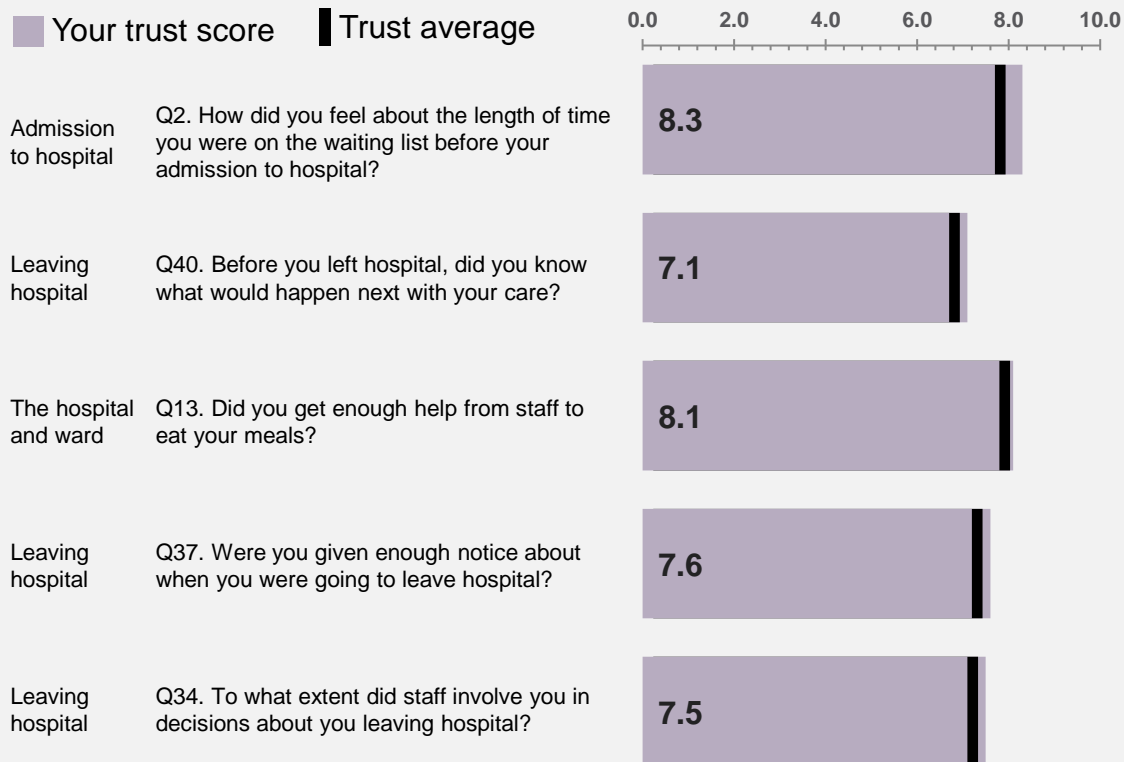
Your trust score Trust average

0.0 2.0 4.0 6.0 8.0 10.0

Admission to hospital | Q2. How did you feel about the length of time you were on the waiting list before your admission to hospital? | 8.3

Leaving hospital | Q40. Before you left hospital, did you know what would happen next with your care? | 7.1

The hospital and ward | Q13. Did you get enough help from staff to eat your meals? | 8.1

Leaving hospital | Q37. Were you given enough notice about when you were going to leave hospital? | 7.6

Leaving hospital | Q34. To what extent did staff involve you in decisions about you leaving hospital? | 7.5